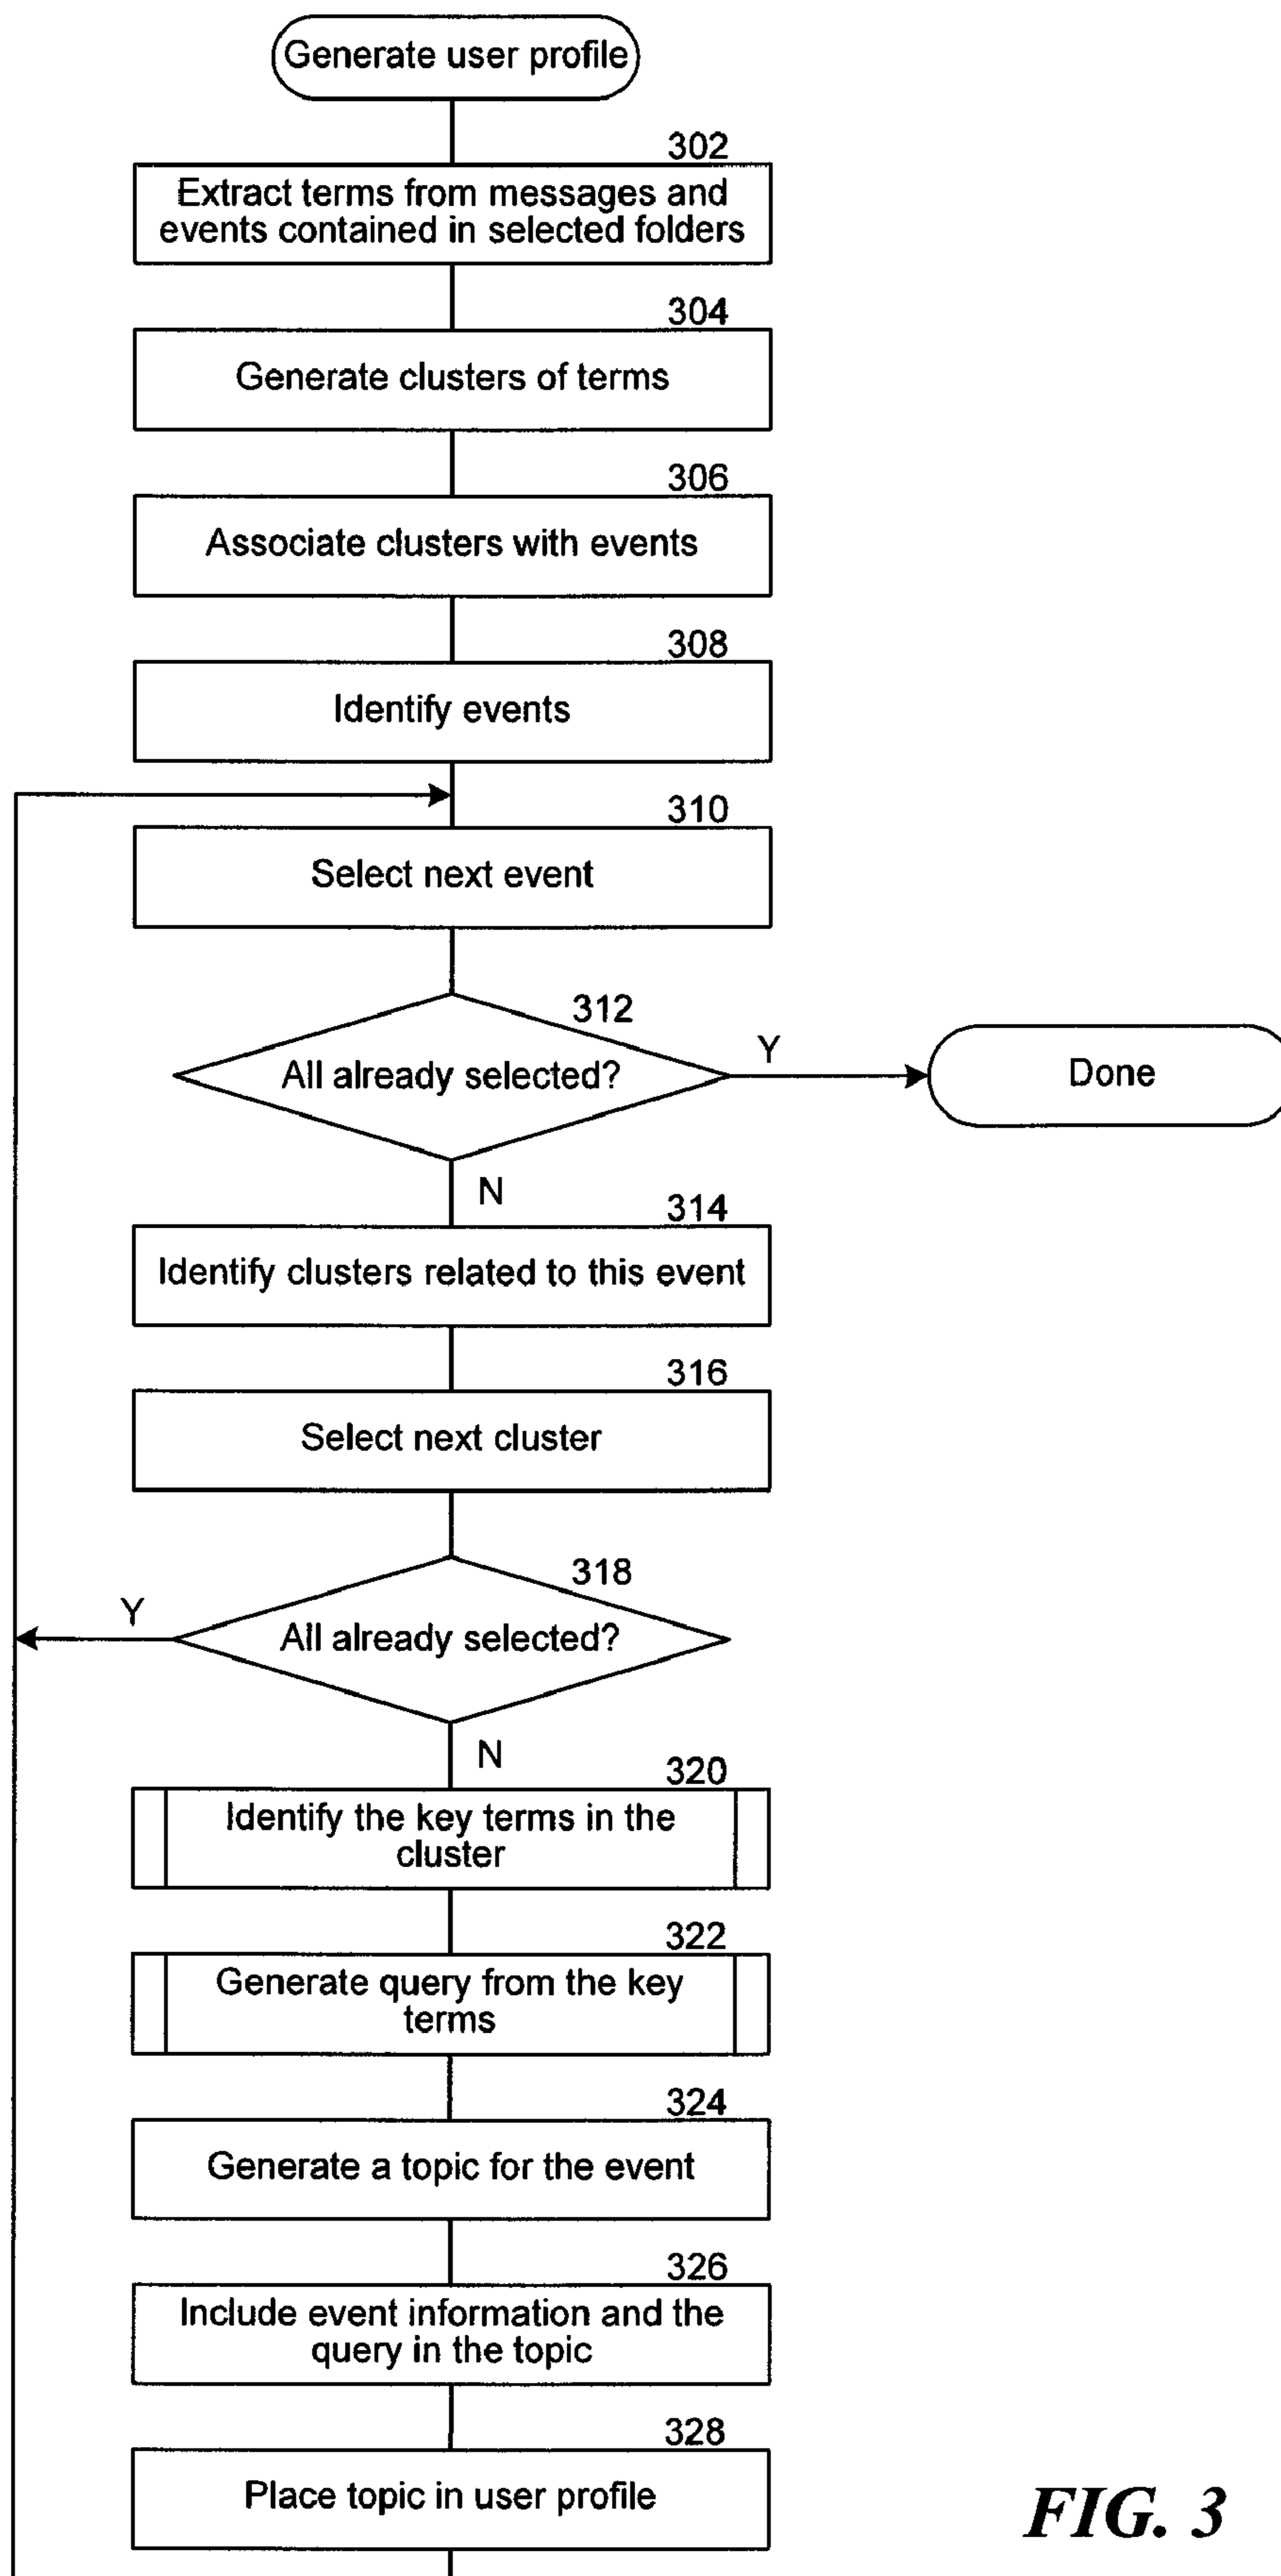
Generate user profile

302
Extract terms from messages and events contained in selected folders

304
Generate clusters of terms

306
Associate clusters with events

308
Identify events

310
Select next event

312
All already selected?

Y

Done

N

314
Identify clusters related to this event

316
Select next cluster

318
All already selected?

Y

N

320
Identify the key terms in the cluster

322
Generate query from the key terms

324
Generate a topic for the event

326
Include event information and the query in the topic

328
Place topic in user profile

FIG. 3